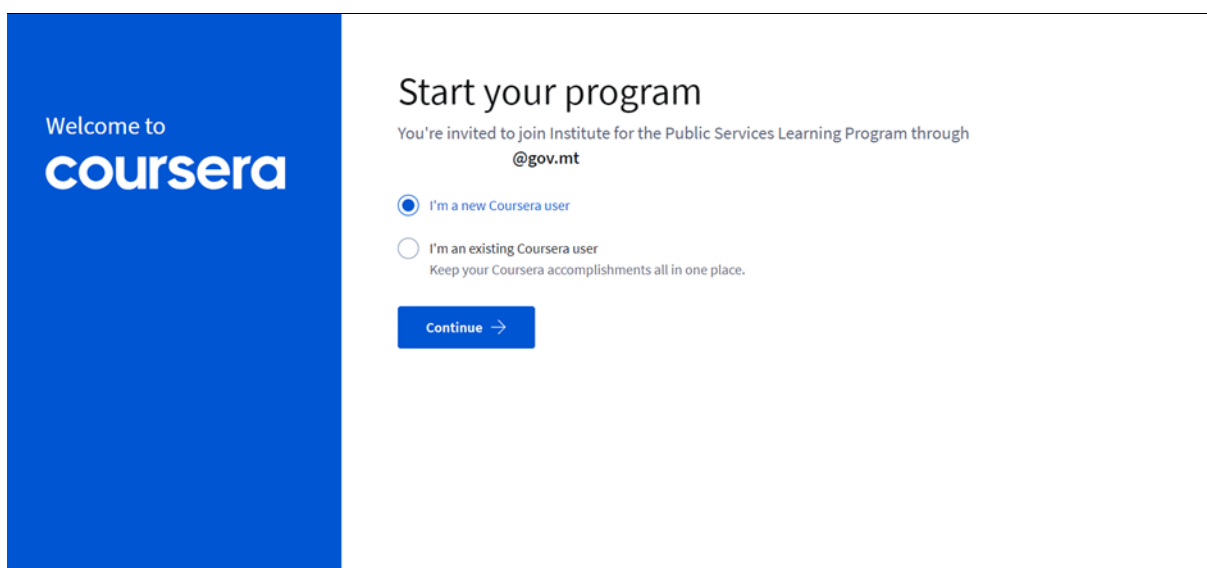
Welcome to
coursera

Start your program

You're invited to join Institute for the Public Services Learning Program through @gov.mt

I'm a new Coursera user

I'm an existing Coursera user
Keep your Coursera accomplishments all in one place.

Continue →